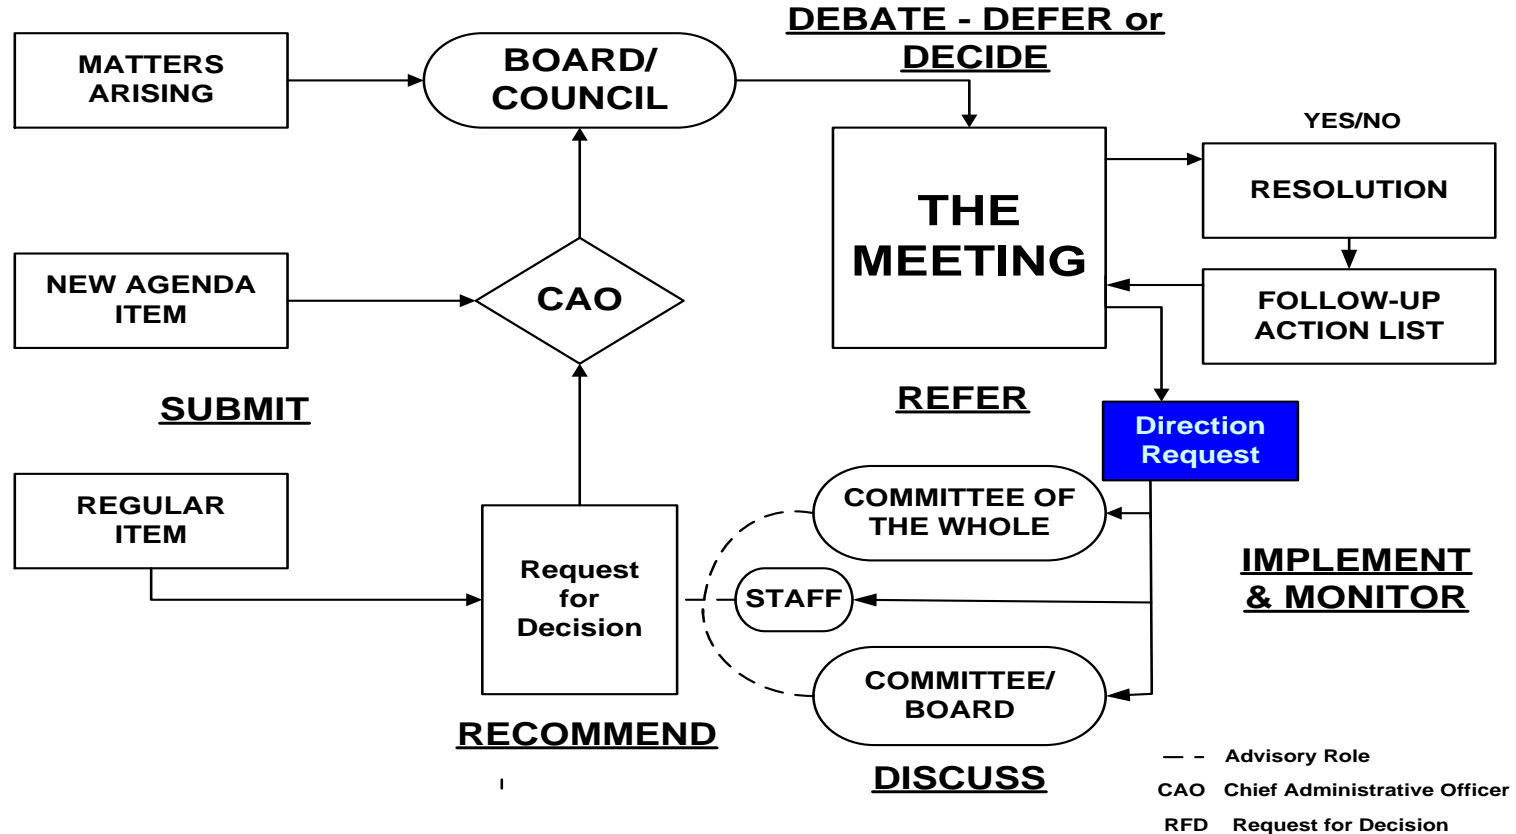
MATTERS ARISING

BOARD/ COUNCIL

DEBATE - DEFER or DECIDE

THE MEETING

YES/NO

RESOLUTION

FOLLOW-UP ACTION LIST

NEW AGENDA ITEM

CAO

SUBMIT

REFER

Direction Request

REGULAR ITEM

COMMITTEE OF THE WHOLE

IMPLEMENT & MONITOR

Request for Decision

STAFF

COMMITTEE/ BOARD

RECOMMEND

DISCUSS

— – Advisory Role

CAO Chief Administrative Officer

RFD Request for Decision